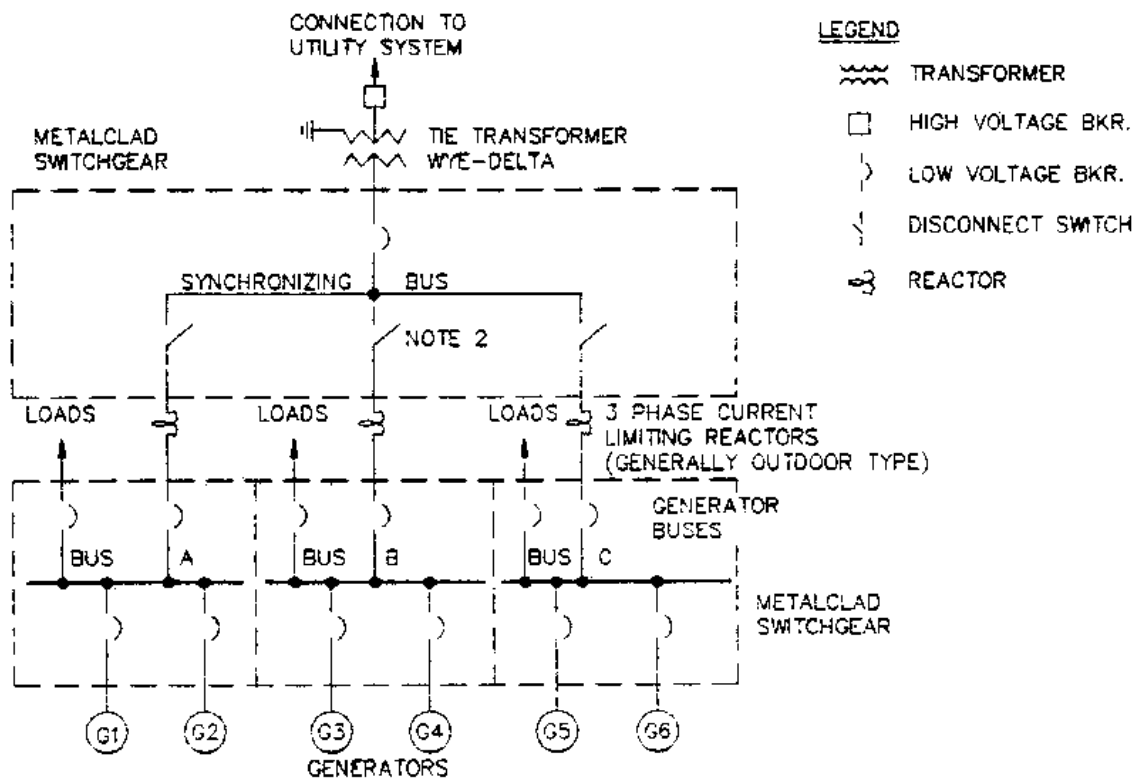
CONNECTION TO UTILITY SYSTEM

LEGEND

TRANSFORMER

HIGH VOLTAGE BKR.

LOW VOLTAGE BKR.

DISCONNECT SWITCH

REACTOR

METALCLAD SWITCHGEAR

TIE TRANSFORMER WYE-DELTA

SYNCHRONIZING BUS

NOTE 2

LOADS

LOADS

LOADS

3 PHASE CURRENT LIMITING REACTORS (GENERALLY OUTDOOR TYPE)

GENERATOR BUSES

BUS A

BUS B

BUS C

METALCLAD SWITCHGEAR

G1

G2

G3

G4

G5

G6

GENERATORS